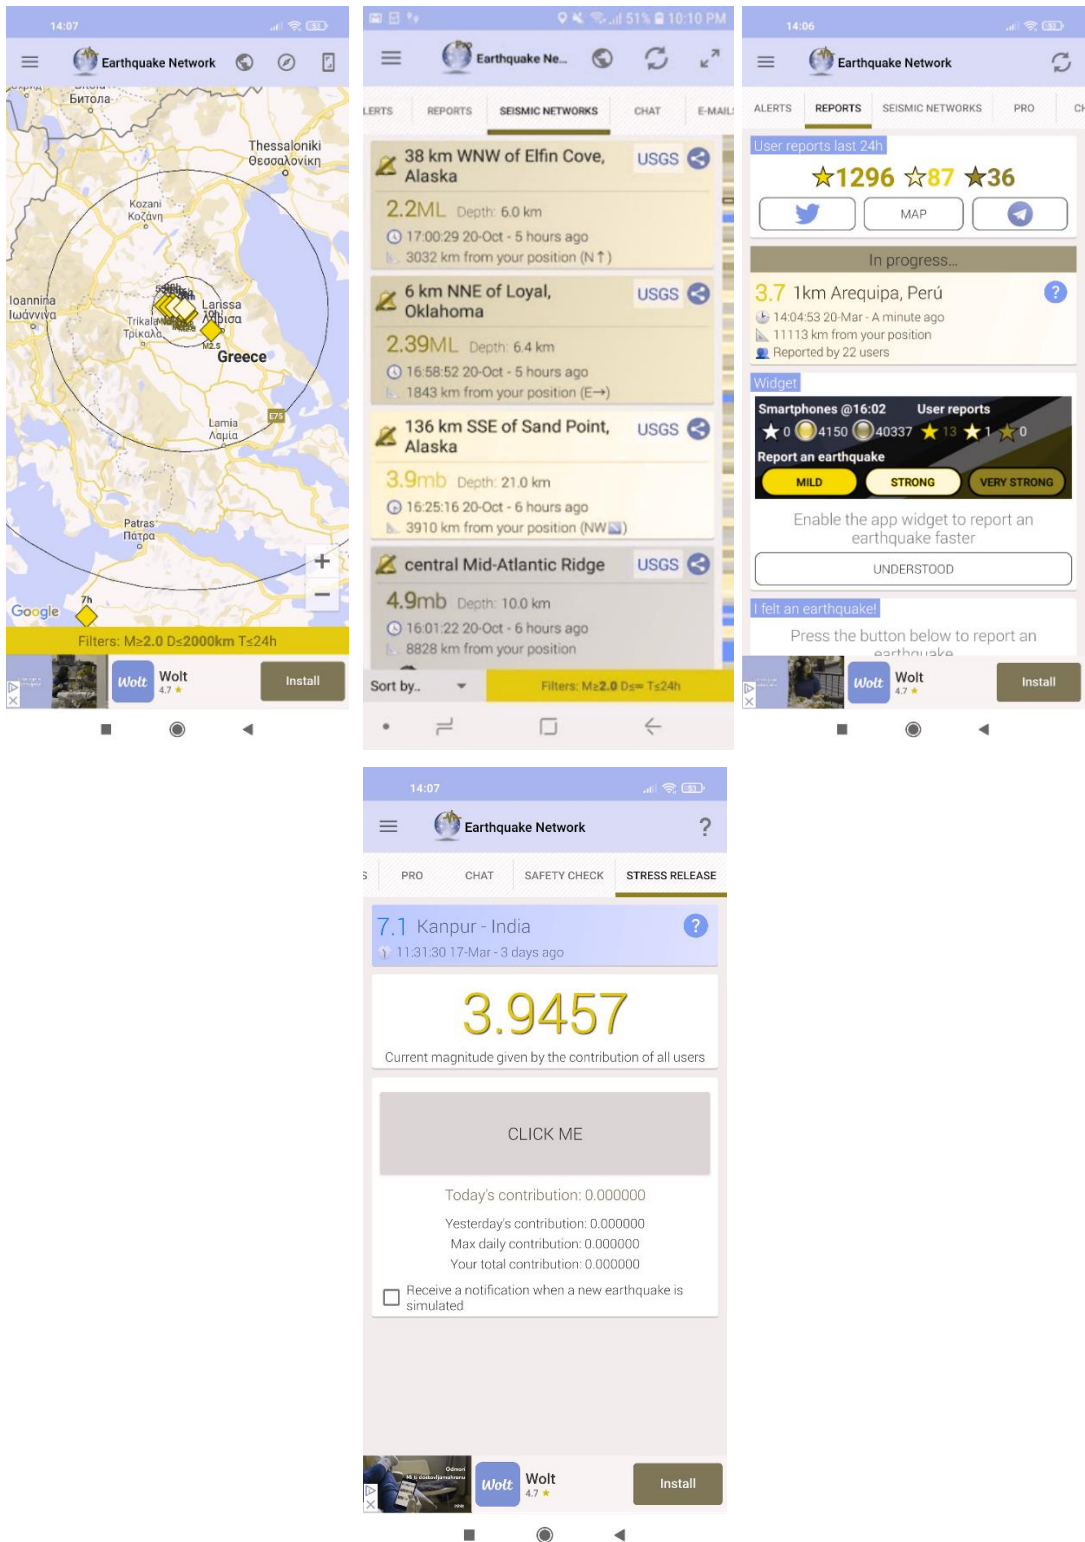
14:07

Earthquake Network

Битола
Thessaloniki
Θεσσαλονίκη
Kozani
Κοζάνη
Ioannina
Ιωάννινα
Trikala
Τρίκαλα
Larissa
Λάρισα
M2.5
Greece
Lamia
Λαμία
E75
Patras
Πάτρα
7h
Google

Filters: M≥2.0 D≤2000km T≤24h

Wolt
4.7 ★
Install

51% 10:10 PM

Earthquake Ne...

LERTS | REPORTS | SEISMIC NETWORKS | CHAT | E-MAIL

38 km WNW of Elfin Cove, Alaska
USGS
2.2ML Depth: 6.0 km
17:00:29 20-Oct - 5 hours ago
3032 km from your position (N↑)

6 km NNE of Loyal, Oklahoma
USGS
2.39ML Depth: 6.4 km
16:58:52 20-Oct - 5 hours ago
1843 km from your position (E→)

136 km SSE of Sand Point, Alaska
USGS
3.9mb Depth: 21.0 km
16:25:16 20-Oct - 6 hours ago
3910 km from your position (NW)

central Mid-Atlantic Ridge
USGS
4.9mb Depth: 10.0 km
16:01:22 20-Oct - 6 hours ago
8828 km from your position

Sort by..
Filters: M≥2.0 D≤∞ T≤24h

14:06

Earthquake Network

ALERTS | REPORTS | SEISMIC NETWORKS | PRO | CH

User reports last 24h
★1296 ☆87 ★36
MAP

In progress...
3.7 1km Arequipa, Perú
14:04:53 20-Mar - A minute ago
11113 km from your position
Reported by 22 users

Widget
Smartphones @16:02 User reports
★0 4150 40337 ★13 ★1 ★0
Report an earthquake
MILD STRONG VERY STRONG
Enable the app widget to report an earthquake faster
UNDERSTOOD

I felt an earthquake!
Press the button below to report an earthquake

Wolt
4.7 ★
Install

14:07

Earthquake Network

S | PRO | CHAT | SAFETY CHECK | STRESS RELEASE

7.1 Kanpur - India
11:31:30 17-Mar - 3 days ago

3.9457
Current magnitude given by the contribution of all users

CLICK ME

Today's contribution: 0.000000
Yesterday's contribution: 0.000000
Max daily contribution: 0.000000
Your total contribution: 0.000000

Receive a notification when a new earthquake is simulated

Wolt
4.7 ★
Install